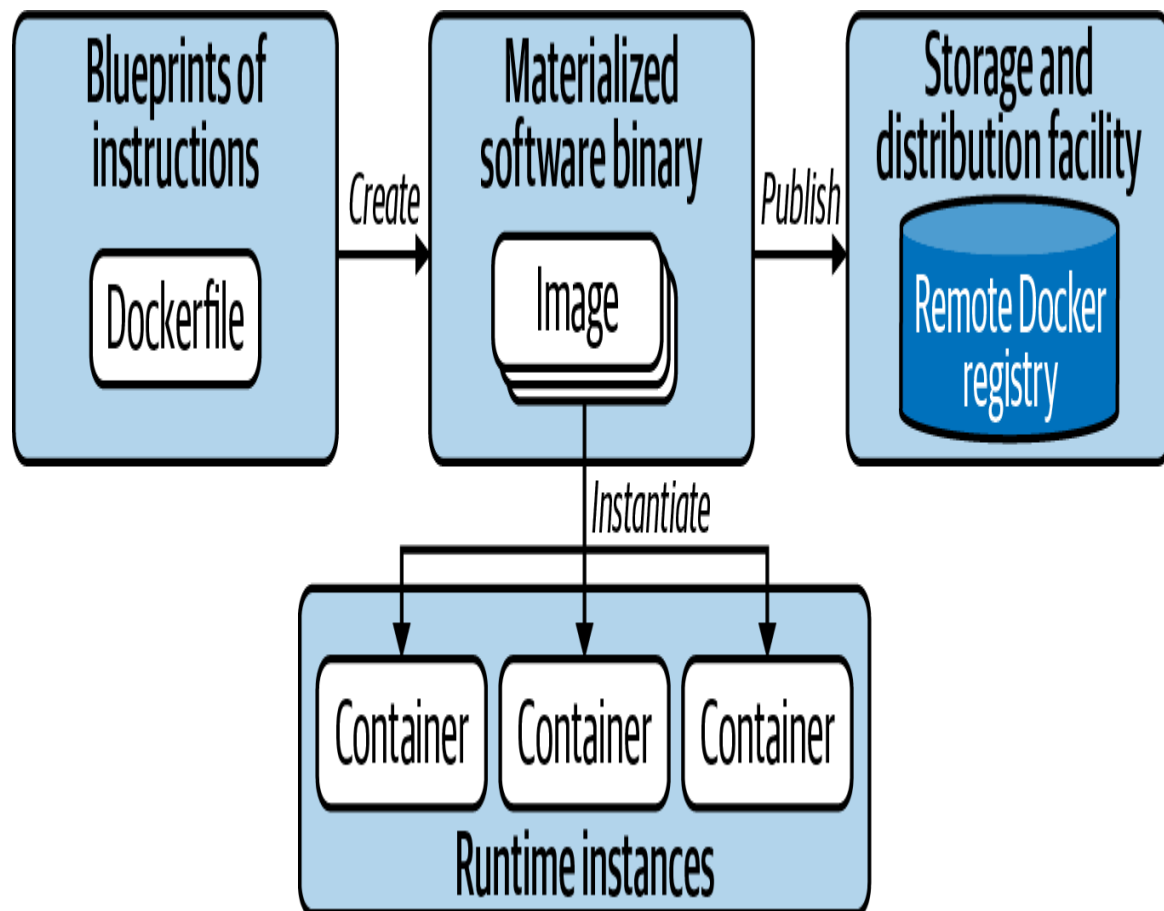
Blueprints of instructions

Dockerfile

Create

Materialized software binary

Image

Publish

Storage and distribution facility

Remote Docker registry

Instantiate

Container

Container

Container

Runtime instances